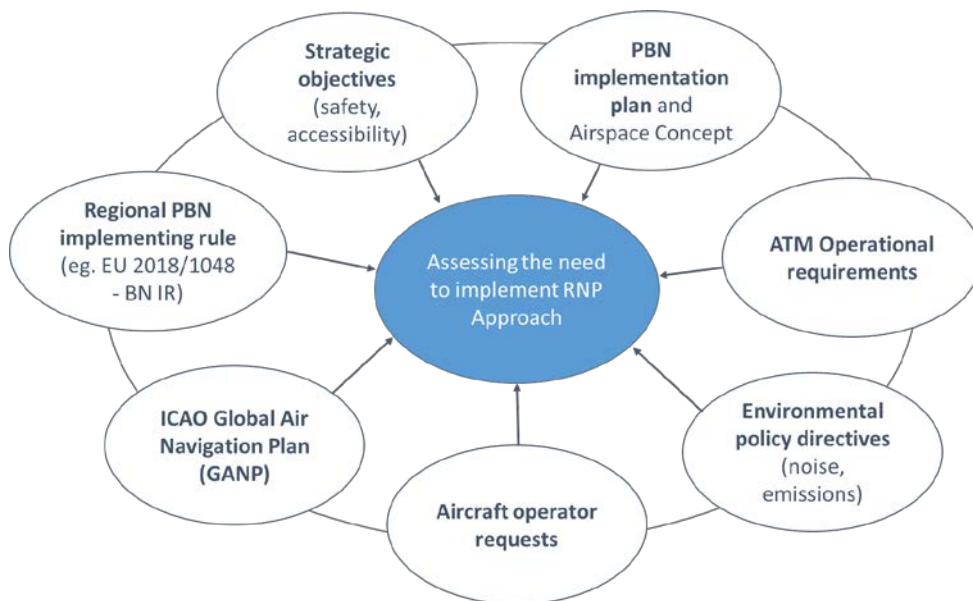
Strategic objectives (safety, accessibility)

PBN implementation plan and Airspace Concept

Regional PBN implementing rule (eg. EU 2018/1048 - BN IR)

Assessing the need to implement RNP Approach

ATM Operational requirements

ICAO Global Air Navigation Plan (GANP)

Environmental policy directives (noise, emissions)

Aircraft operator requests